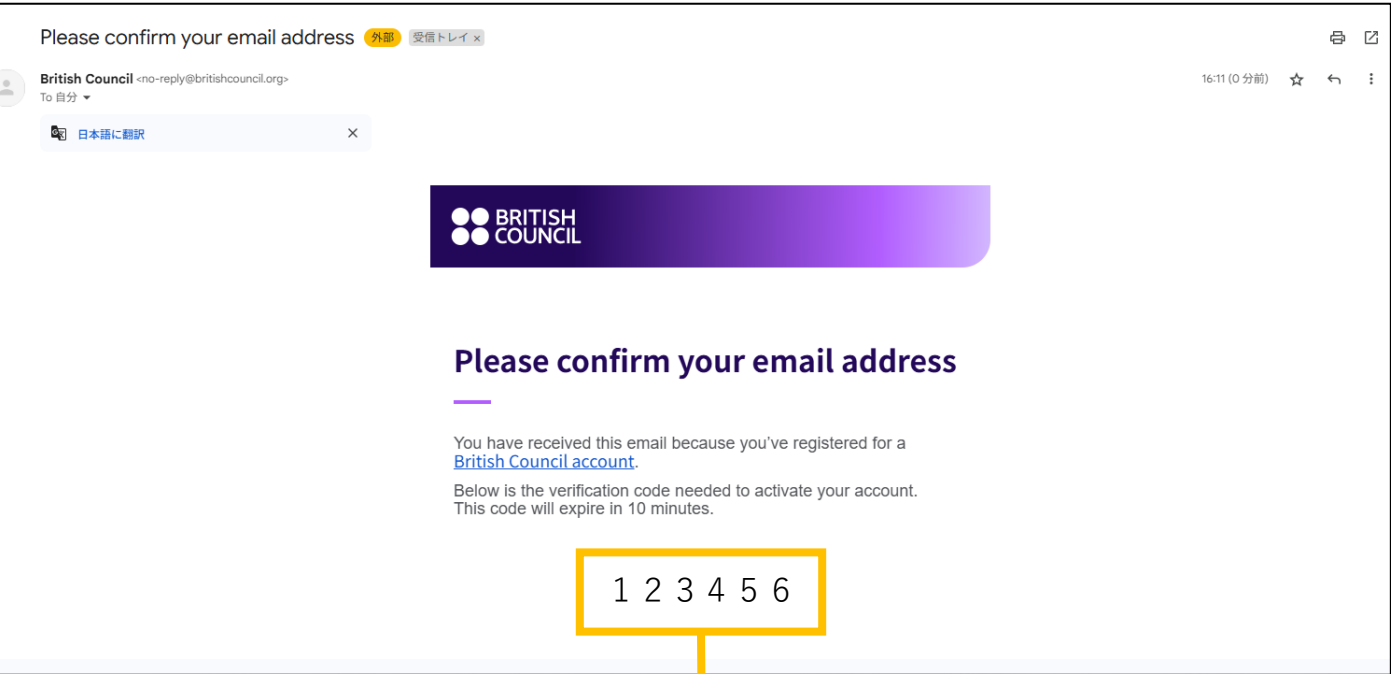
Please confirm your email address 外部 受信トレイ ×

British Council <no-reply@britishcouncil.org>
To 自分

16:11 (0 分前)

日本語に翻訳

BRITISH COUNCIL

Please confirm your email address

You have received this email because you've registered for a British Council account.

Below is the verification code needed to activate your account. This code will expire in 10 minutes.

1 2 3 4 5 6